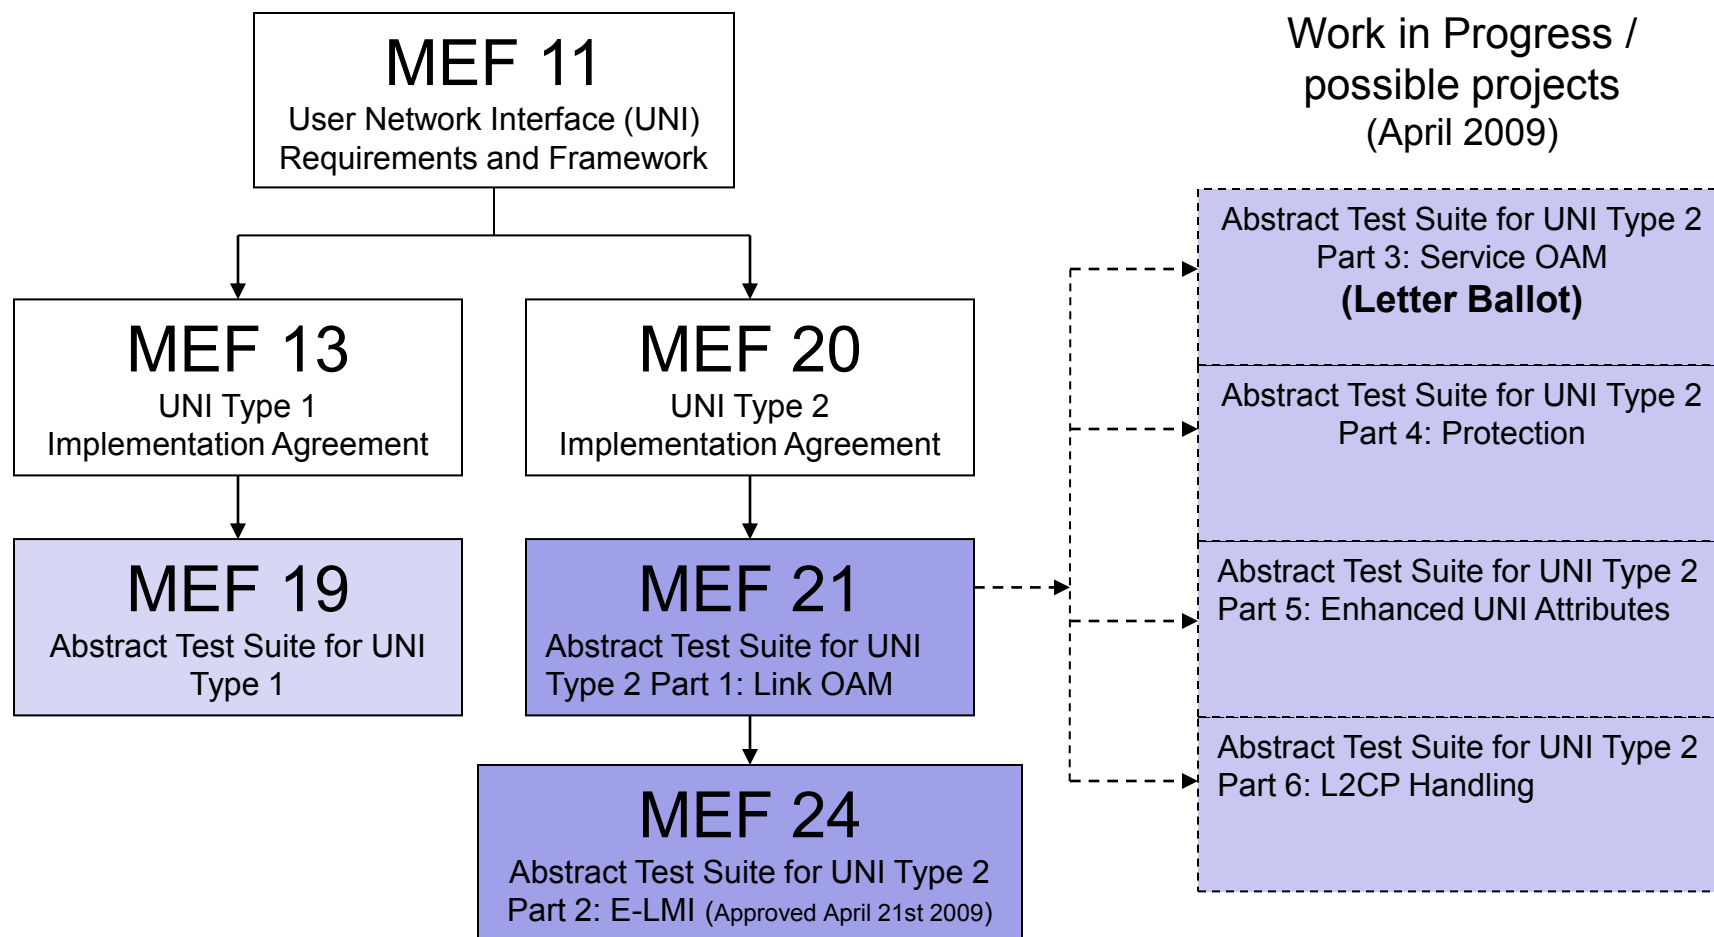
MEF 11
User Network Interface (UNI) Requirements and Framework

Work in Progress / possible projects
(April 2009)

MEF 13
UNI Type 1
Implementation Agreement

MEF 20
UNI Type 2
Implementation Agreement

Abstract Test Suite for UNI Type 2
Part 3: Service OAM
**(Letter Ballot)**

Abstract Test Suite for UNI Type 2
Part 4: Protection

MEF 19
Abstract Test Suite for UNI Type 1

MEF 21
Abstract Test Suite for UNI Type 2 Part 1: Link OAM

Abstract Test Suite for UNI Type 2
Part 5: Enhanced UNI Attributes

Abstract Test Suite for UNI Type 2
Part 6: L2CP Handling

MEF 24
Abstract Test Suite for UNI Type 2
Part 2: E-LMI (Approved April 21st 2009)